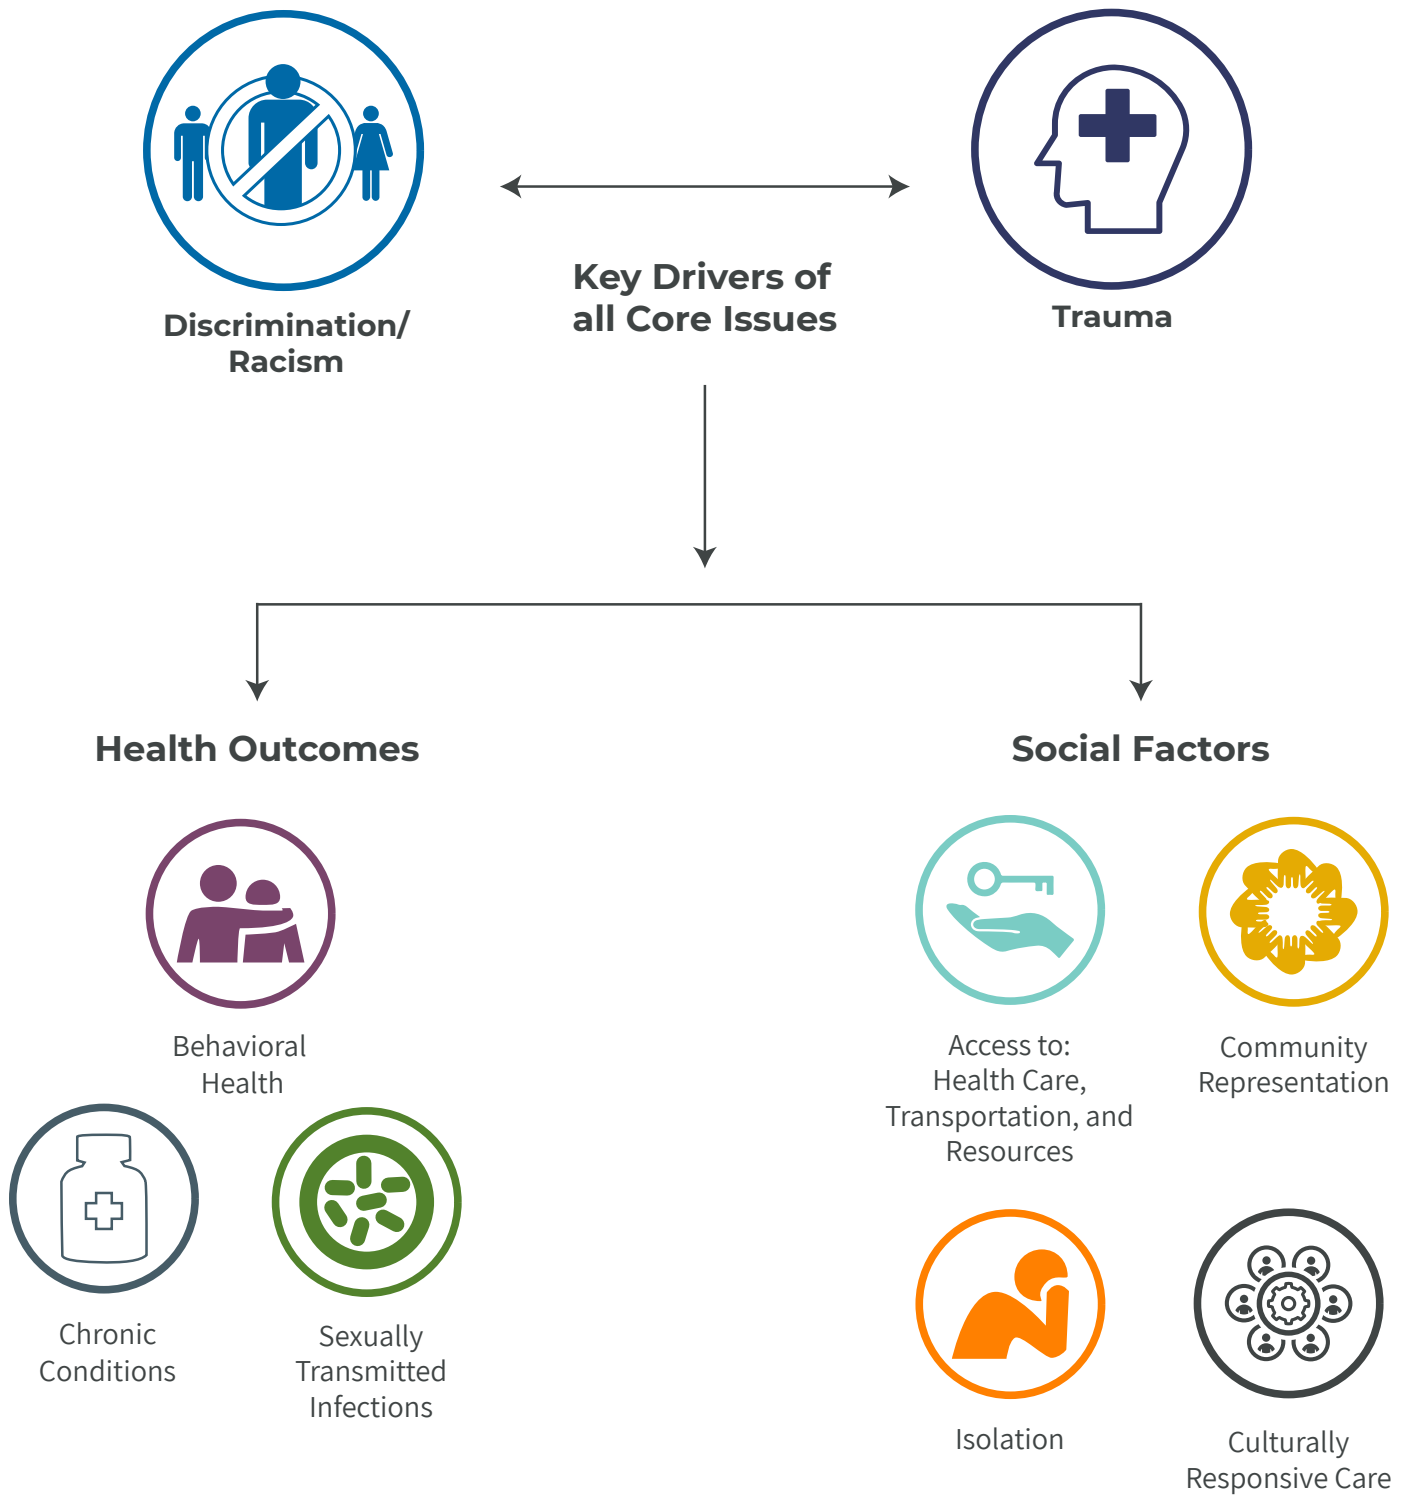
Discrimination/ Racism

Key Drivers of all Core Issues

Trauma

Health Outcomes

Social Factors

Behavioral Health

Chronic Conditions

Sexually Transmitted Infections

Access to: Health Care, Transportation, and Resources

Community Representation

Isolation

Culturally Responsive Care